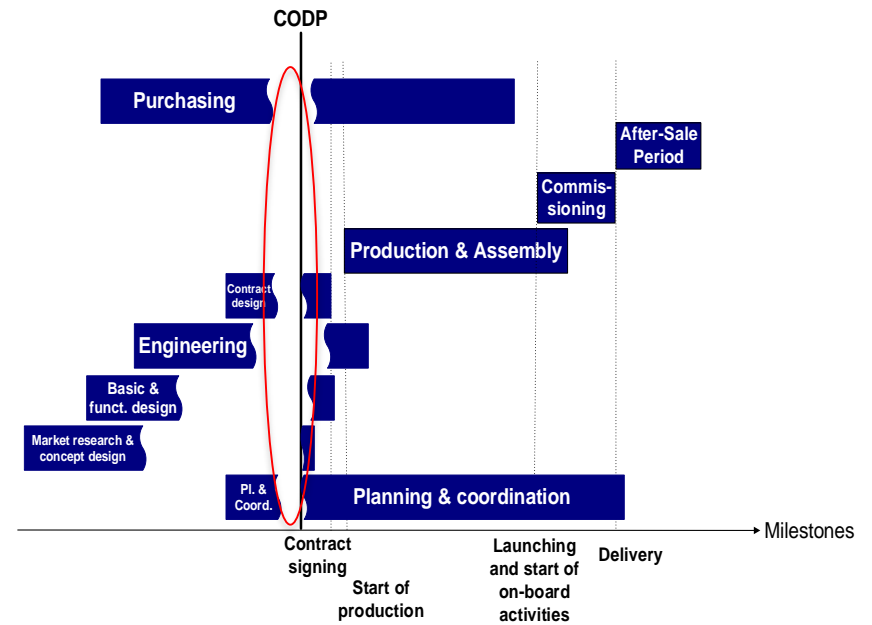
CODP

Purchasing

After-Sale Period

Commissioning

Production & Assembly

Contract design

Engineering

Basic & funct. design

Market research & concept design

Pl. & Coord.

Planning & coordination

Milestones

Contract signing

Start of production

Launching and start of on-board activities

Delivery